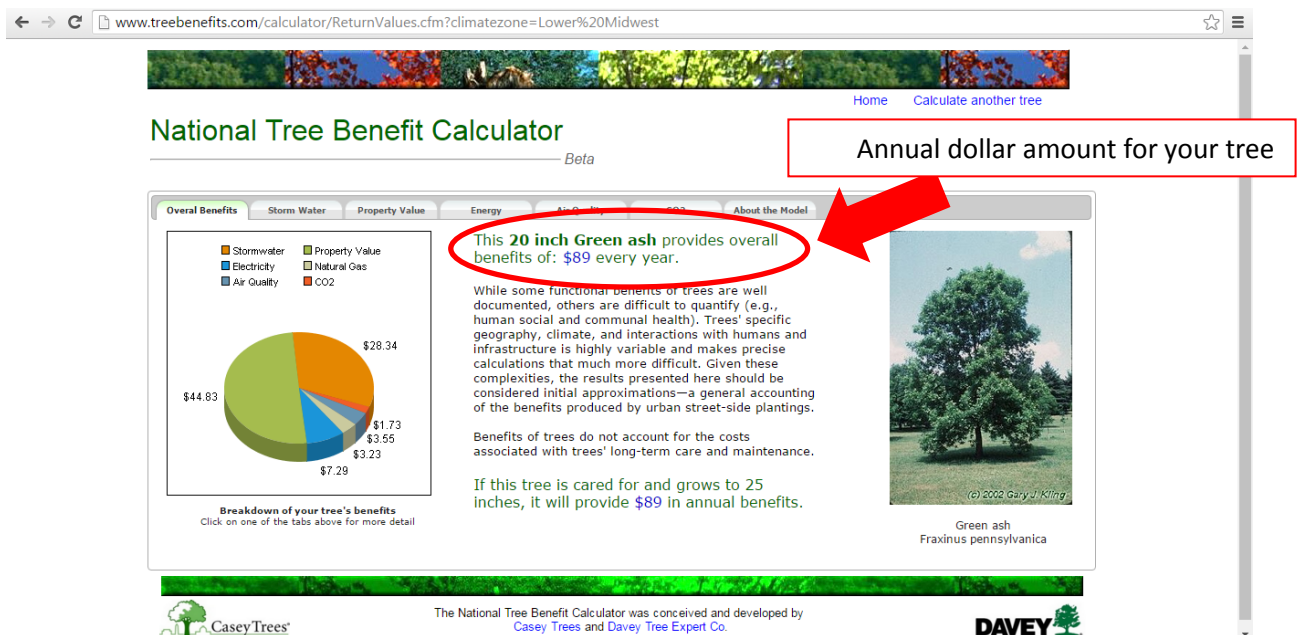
www.treebenefits.com/calculator/ReturnValues.cfm?climatezone=Lower%20Midwest

Home Calculate another tree

National Tree Benefit Calculator
Beta

Annual dollar amount for your tree

Overal Benefits | Storm Water | Property Value | Energy | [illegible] | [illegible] | About the Model

Stormwater
Property Value
Electricity
Natural Gas
Air Quality
CO2

$28.34
$44.83
$1.73
$3.55
$3.23
$7.29

Breakdown of your tree's benefits
Click on one of the tabs above for more detail

This **20 inch Green ash** provides overall benefits of: $89 every year.

While some functional benefits of trees are well documented, others are difficult to quantify (e.g., human social and communal health). Trees' specific geography, climate, and interactions with humans and infrastructure is highly variable and makes precise calculations that much more difficult. Given these complexities, the results presented here should be considered initial approximations—a general accounting of the benefits produced by urban street-side plantings.

Benefits of trees do not account for the costs associated with trees' long-term care and maintenance.

If this tree is cared for and grows to 25 inches, it will provide $89 in annual benefits.

(c) 2002 Gary J Kling

Green ash
Fraxinus pennsylvanica

CaseyTrees

The National Tree Benefit Calculator was conceived and developed by Casey Trees and Davey Tree Expert Co.

DAVEY